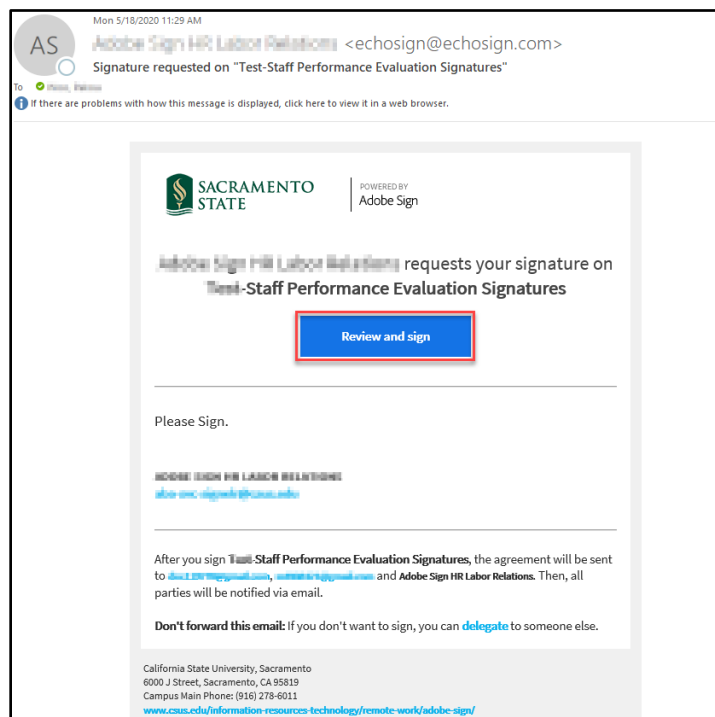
Mon 5/18/2020 11:29 AM

AS

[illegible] <echosign@echosign.com>

Signature requested on "Test-Staff Performance Evaluation Signatures"

To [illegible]

If there are problems with how this message is displayed, click here to view it in a web browser.

SACRAMENTO STATE

POWERED BY Adobe Sign

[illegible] requests your signature on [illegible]-Staff Performance Evaluation Signatures

Review and sign

Please Sign.

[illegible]
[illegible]

After you sign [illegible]-Staff Performance Evaluation Signatures, the agreement will be sent to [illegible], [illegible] and Adobe Sign HR Labor Relations. Then, all parties will be notified via email.

Don't forward this email: If you don't want to sign, you can delegate to someone else.

California State University, Sacramento
6000 J Street, Sacramento, CA 95819
Campus Main Phone: (916) 278-6011
www.csus.edu/information-resources-technology/remote-work/adobe-sign/